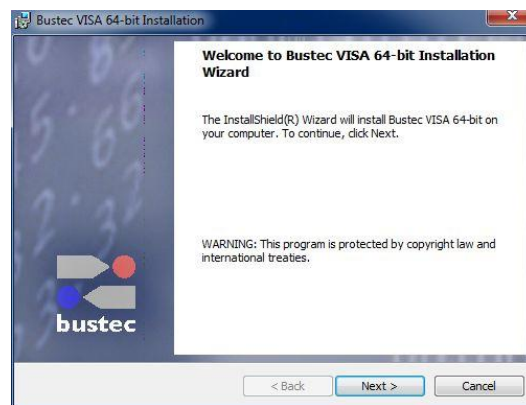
Bustec VISA 64-bit Installation

Welcome to Bustec VISA 64-bit Installation Wizard

The InstallShield(R) Wizard will install Bustec VISA 64-bit on your computer. To continue, click Next.

WARNING: This program is protected by copyright law and international treaties.

bustec

< Back

Next >

Cancel